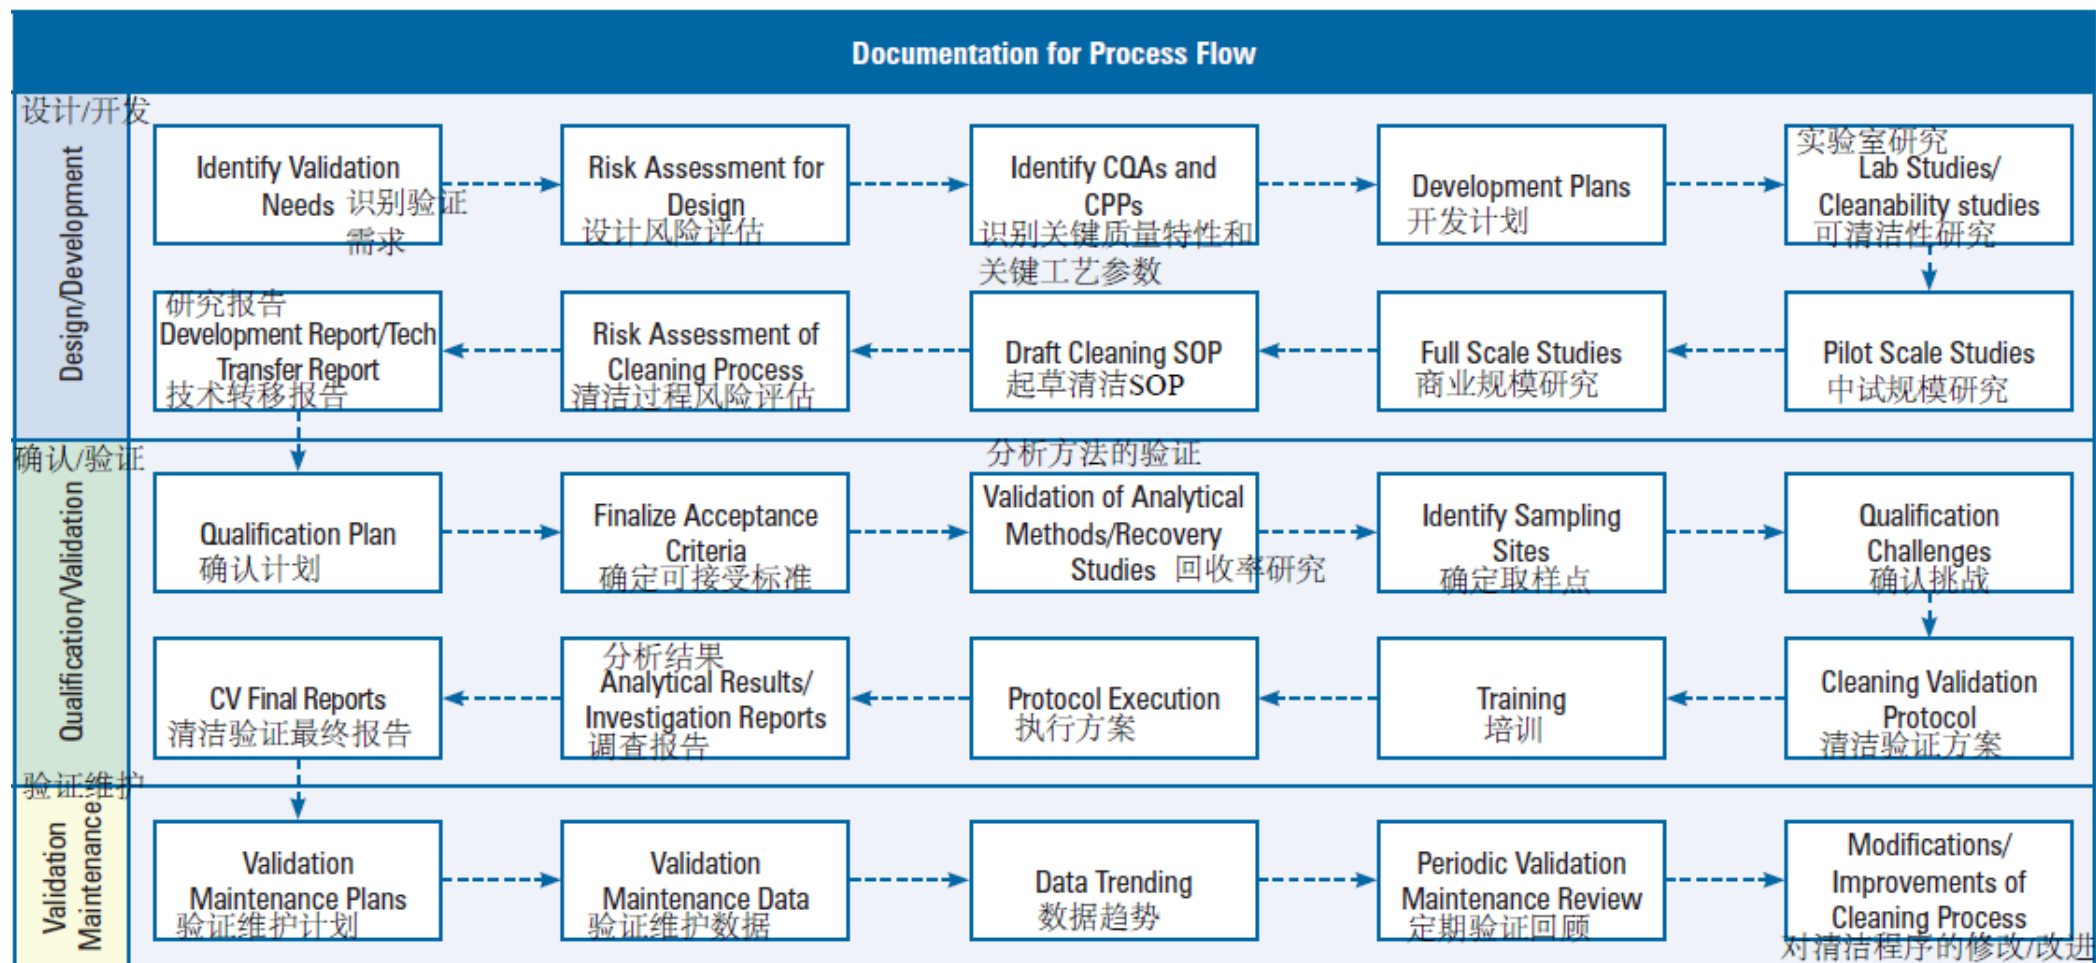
Documentation for Process Flow

设计/开发
Design/Development

Identify Validation Needs 识别验证需求

Risk Assessment for Design 设计风险评估

Identify CQAs and CPPs 识别关键质量特性和关键工艺参数

Development Plans 开发计划

实验室研究 Lab Studies/ Cleanability studies 可清洁性研究

Pilot Scale Studies 中试规模研究

Full Scale Studies 商业规模研究

Draft Cleaning SOP 起草清洁SOP

Risk Assessment of Cleaning Process 清洁过程风险评估

研究报告 Development Report/Tech Transfer Report 技术转移报告

确认/验证
Qualification/Validation

Qualification Plan 确认计划

Finalize Acceptance Criteria 确定可接受标准

分析方法的验证 Validation of Analytical Methods/Recovery Studies 回收率研究

Identify Sampling Sites 确定取样点

Qualification Challenges 确认挑战

Cleaning Validation Protocol 清洁验证方案

Training 培训

Protocol Execution 执行方案

分析结果 Analytical Results/ Investigation Reports 调查报告

CV Final Reports 清洁验证最终报告

验证维护
Validation Maintenance

Validation Maintenance Plans 验证维护计划

Validation Maintenance Data 验证维护数据

Data Trending 数据趋势

Periodic Validation Maintenance Review 定期验证回顾

Modifications/ Improvements of Cleaning Process 对清洁程序的修改/改进